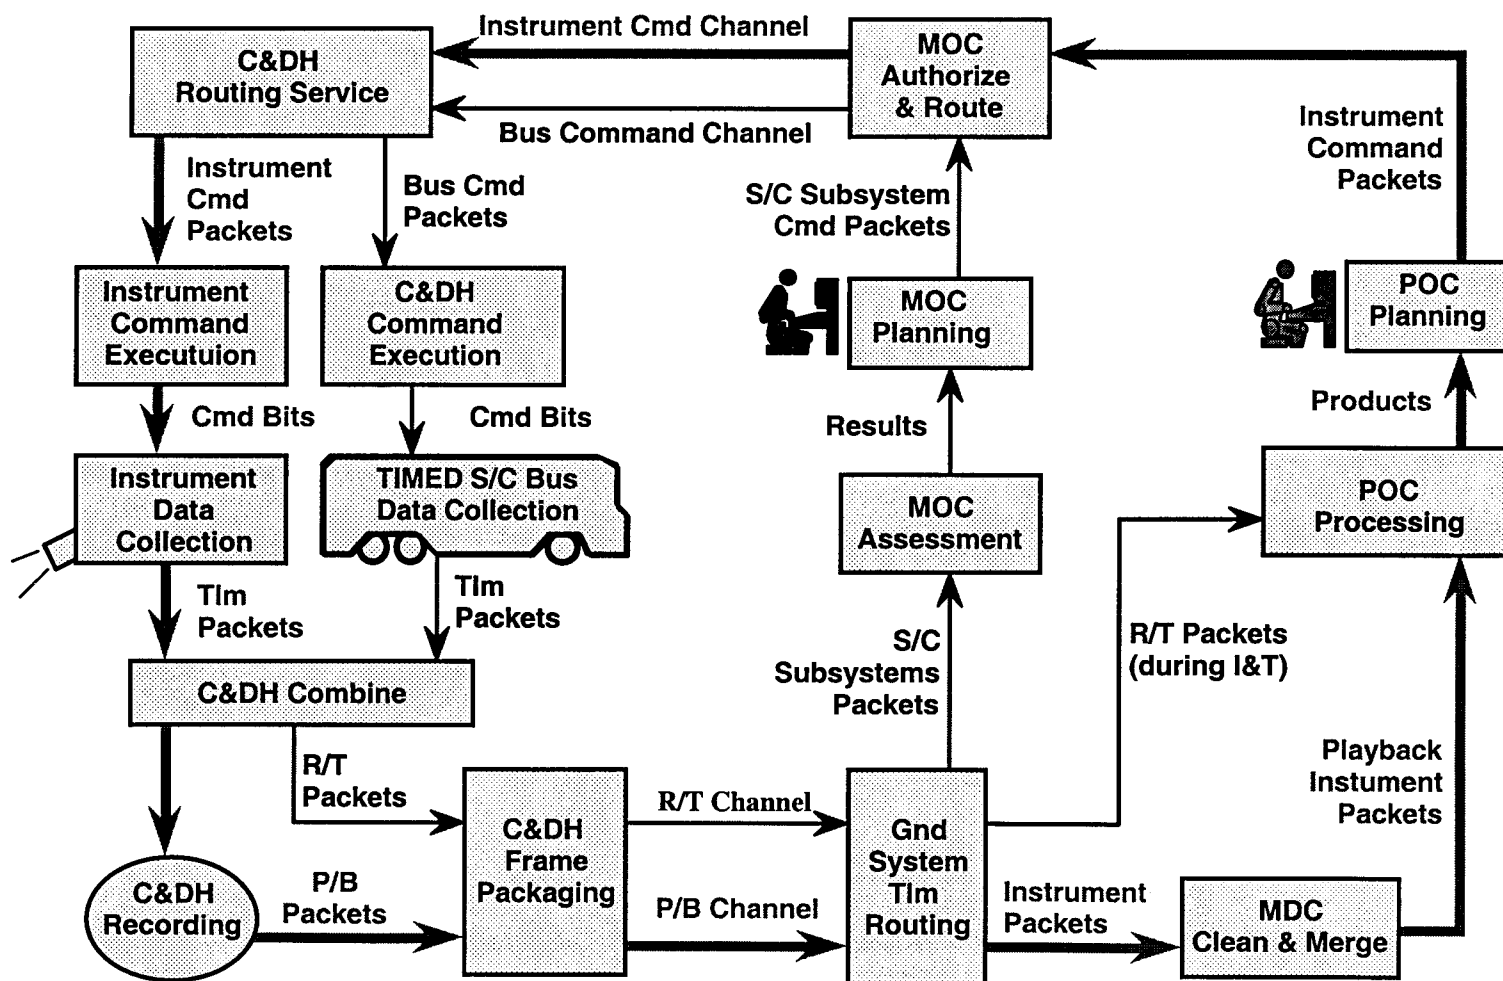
Instrument Cmd Channel

C&DH Routing Service

MOC Authorize & Route

Bus Command Channel

Instrument Command Packets

Instrument Cmd Packets

Bus Cmd Packets

S/C Subsystem Cmd Packets

Instrument Command Executuion

C&DH Command Execution

MOC Planning

POC Planning

Cmd Bits

Cmd Bits

Results

Products

Instrument Data Collection

TIMED S/C Bus Data Collection

MOC Assessment

POC Processing

Tlm Packets

Tlm Packets

S/C Subsystems Packets

R/T Packets (during I&T)

C&DH Combine

Playback Instument Packets

R/T Packets

C&DH Frame Packaging

R/T Channel

Gnd System Tlm Routing

C&DH Recording

P/B Packets

P/B Channel

Instrument Packets

MDC Clean & Merge